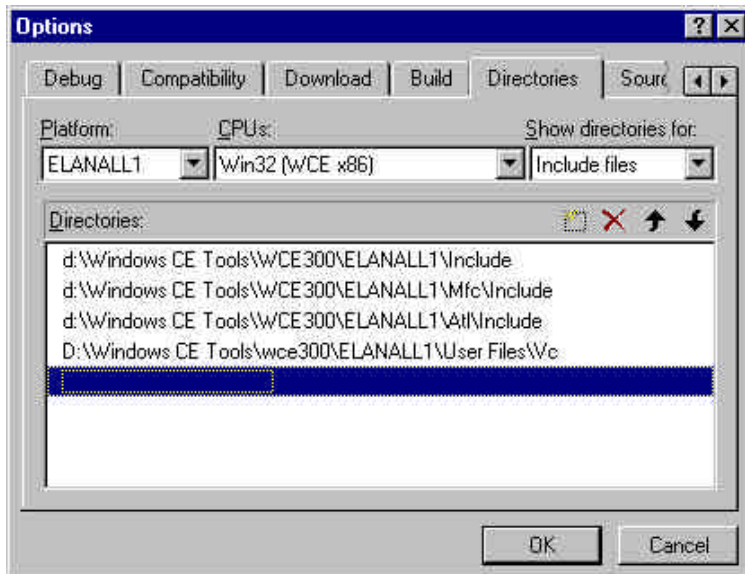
Options

? X

Debug | Compatibility | Download | Build | Directories | Sourc

Platform: ELANALL1

CPUs: Win32 (WCE x86)

Show directories for: Include files

Directories:

d:\Windows CE Tools\WCE300\ELANALL1\Include
d:\Windows CE Tools\WCE300\ELANALL1\Mfc\Include
d:\Windows CE Tools\WCE300\ELANALL1\Atl\Include
D:\Windows CE Tools\wce300\ELANALL1\User Files\Vc

OK | Cancel